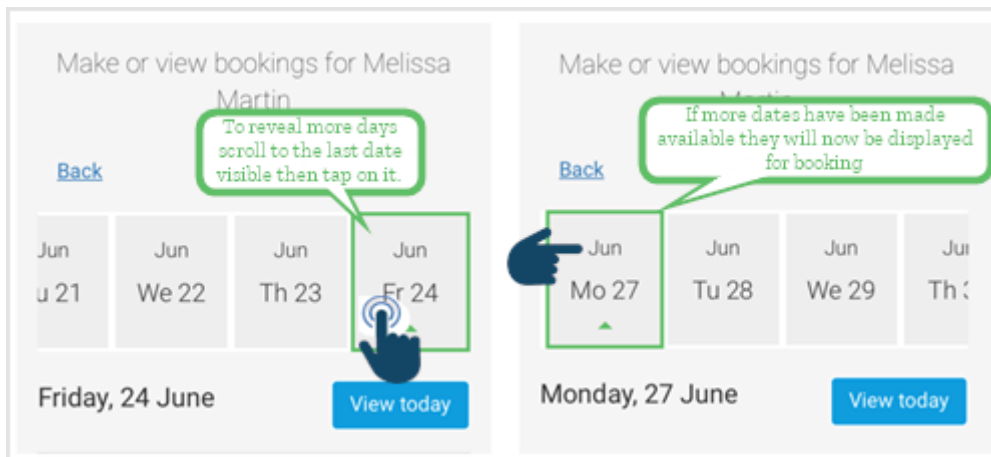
Make or view bookings for Melissa Martin

To reveal more days scroll to the last date visible then tap on it.

Back

Jun
u 21

Jun
We 22

Jun
Th 23

Jun
Fr 24

Friday, 24 June

View today

Make or view bookings for Melissa Martin

If more dates have been made available they will now be displayed for booking

Back

Jun
Mo 27

Jun
Tu 28

Jun
We 29

Ju
Th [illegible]

Monday, 27 June

View today